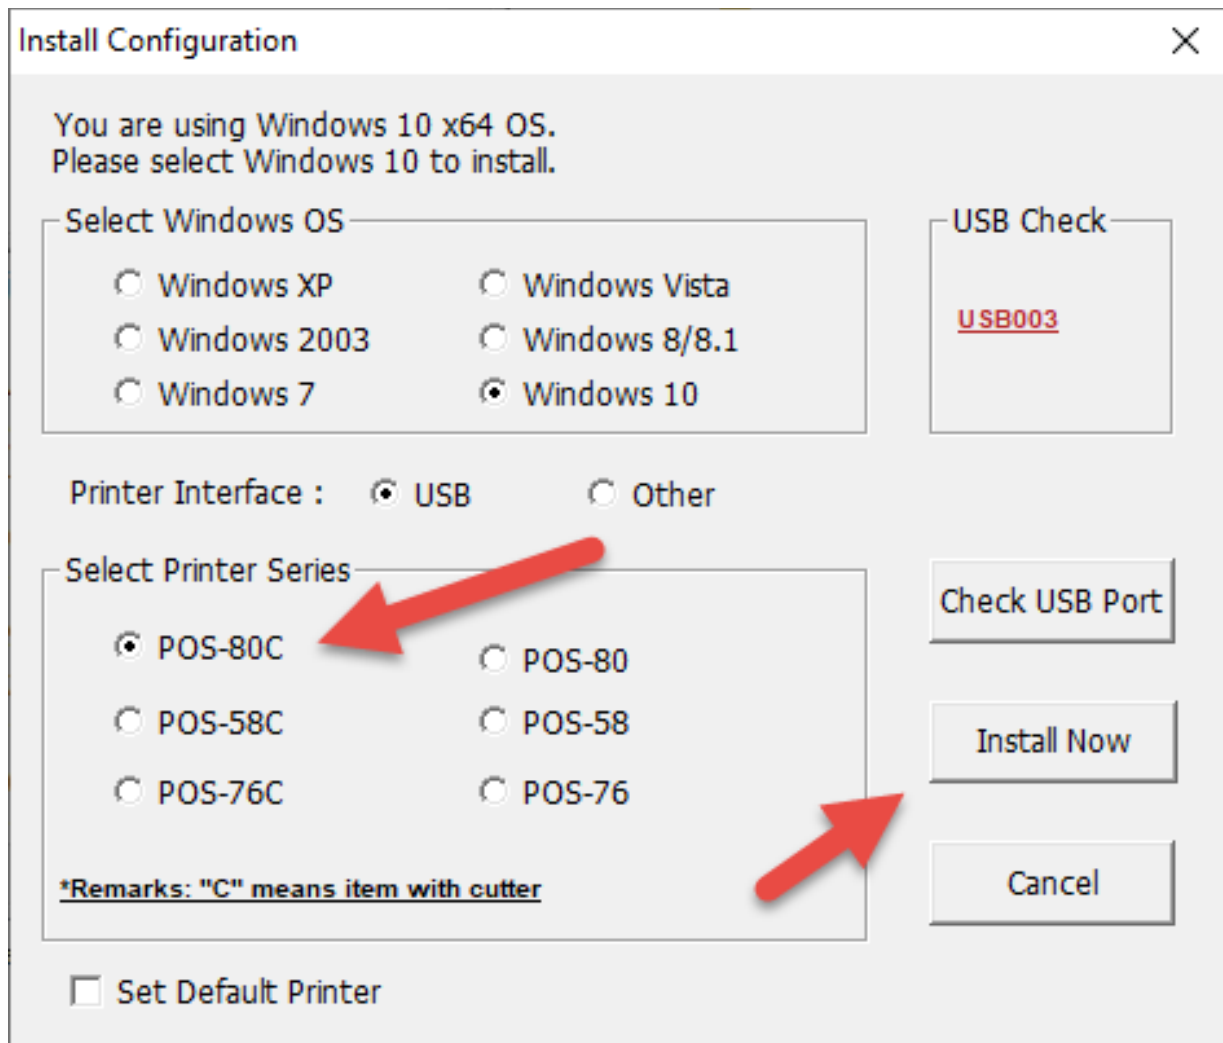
Install Configuration

You are using Windows 10 x64 OS.
Please select Windows 10 to install.

Select Windows OS

Windows XP
Windows Vista
Windows 2003
Windows 8/8.1
Windows 7
Windows 10

USB Check

USB003

Printer Interface : USB Other

Select Printer Series

POS-80C
POS-80
POS-58C
POS-58
POS-76C
POS-76

*Remarks: "C" means item with cutter

Check USB Port

Install Now

Cancel

Set Default Printer